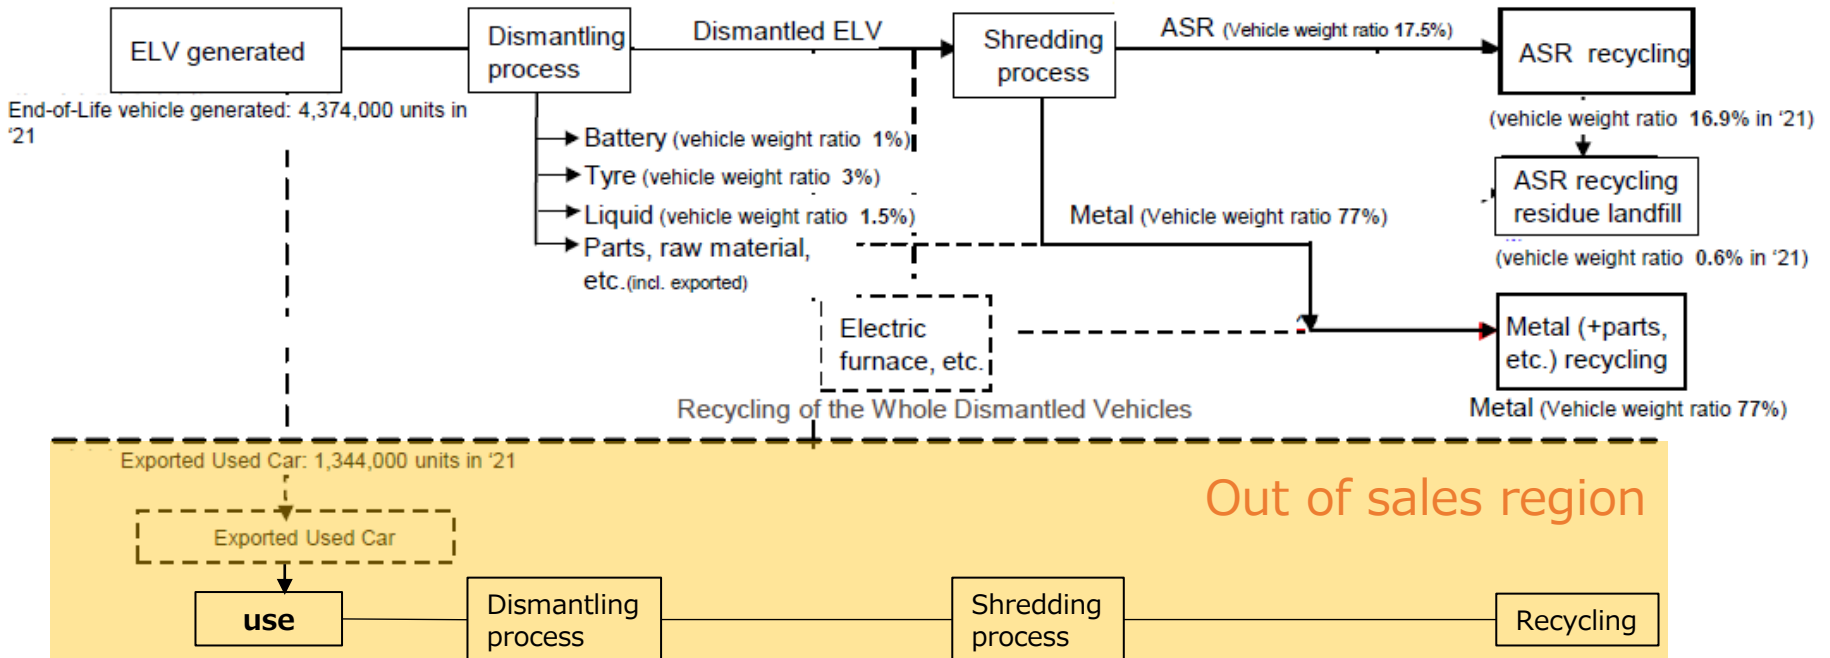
ELV generated

Dismantling process

Dismantled ELV

Shredding process

ASR (Vehicle weight ratio 17.5%)

ASR recycling

End-of-Life vehicle generated: 4,374,000 units in '21

(vehicle weight ratio 16.9% in '21)

Battery (vehicle weight ratio 1%)

Tyre (vehicle weight ratio 3%)

ASR recycling residue landfill

Liquid (vehicle weight ratio 1.5%)

Metal (Vehicle weight ratio 77%)

Parts, raw material, etc.(incl. exported)

(vehicle weight ratio 0.6% in '21)

Electric furnace, etc.

Metal (+parts, etc.) recycling

Recycling of the Whole Dismantled Vehicles

Metal (Vehicle weight ratio 77%)

Exported Used Car: 1,344,000 units in '21

Out of sales region

Exported Used Car

use

Dismantling process

Shredding process

Recycling